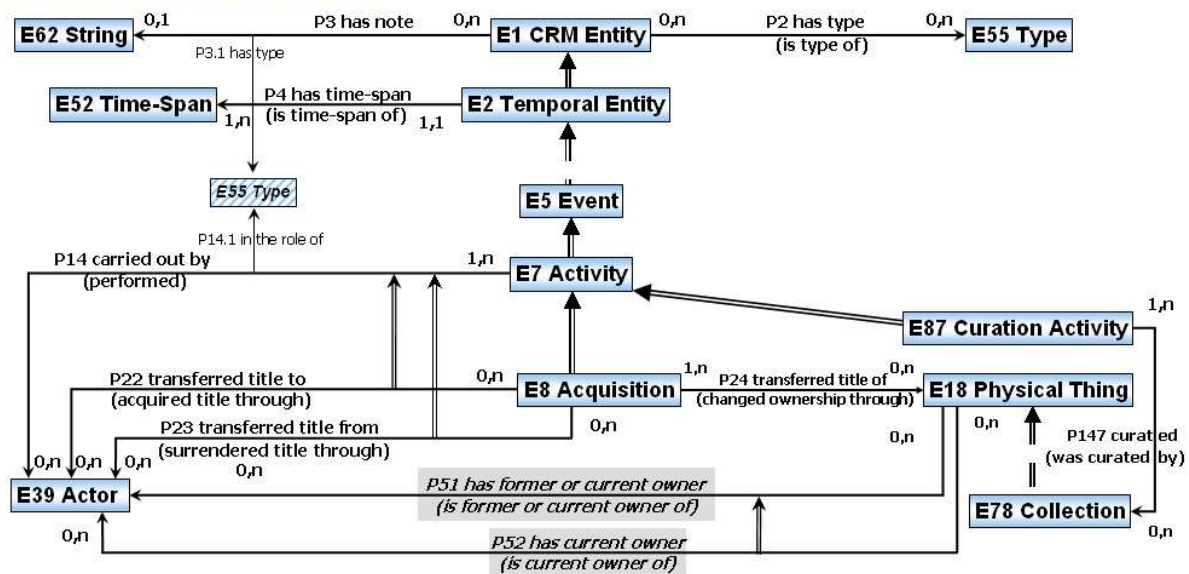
E62 String
0,1
P3 has note
0,n
E1 CRM Entity
0,n
P2 has type
(is type of)
0,n
E55 Type
P3.1 has type
E52 Time-Span
P4 has time-span
(is time-span of)
1,n
1,1
E2 Temporal Entity
E55 Type
E5 Event
P14.1 in the role of
P14 carried out by
(performed)
1,n
E7 Activity
1,n
E87 Curation Activity
P22 transferred title to
(acquired title through)
0,n
E8 Acquisition
1,n
P24 transferred title of
(changed ownership through)
0,n
E18 Physical Thing
P23 transferred title from
(surrendered title through)
0,n
0,n
0,n
0,n
P147 curated
(was curated by)
0,n
0,n
0,n
E39 Actor
P51 has former or current owner
(is former or current owner of)
E78 Collection
0,n
0,n
P52 has current owner
(is current owner of)